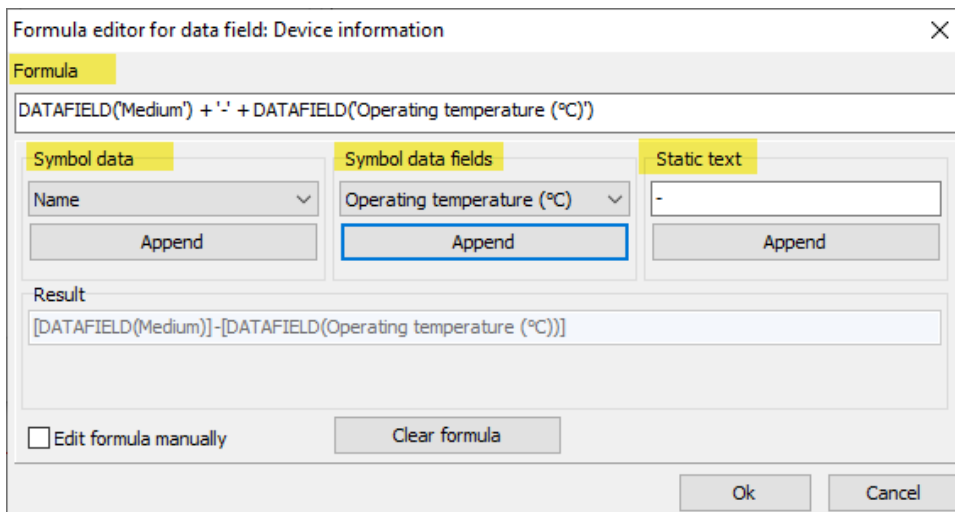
Formula editor for data field: Device information

Formula

DATAFIELD('Medium') + '-' + DATAFIELD('Operating temperature (°C)')

Symbol data

Name

Append

Symbol data fields

Operating temperature (°C)

Append

Static text

-

Append

Result

[DATAFIELD(Medium)]-[DATAFIELD(Operating temperature (°C))]

Edit formula manually

Clear formula

Ok

Cancel